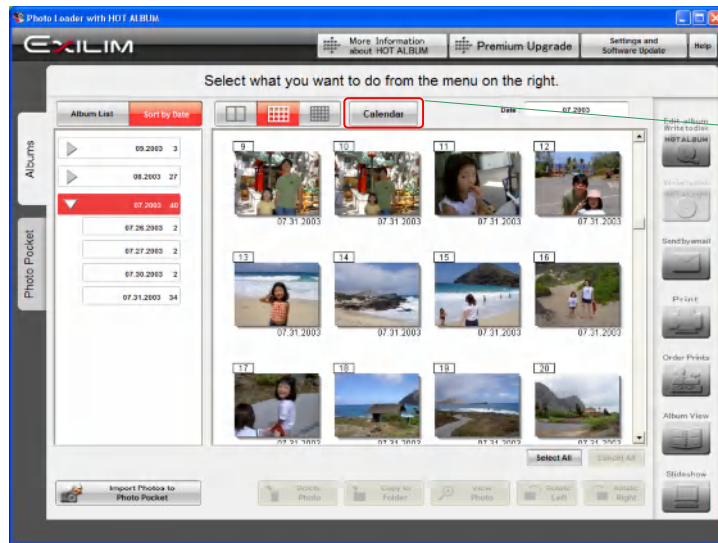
Photo Loader with HOT ALBUM

EXILIM

More Information about HOT ALBUM

Premium Upgrade

Settings and Software Update

Help

Select what you want to do from the menu on the right.

Album List

Sort by Date

Calendar

Date 07.2003

Albums

Photo Pocket

09.2003 3

08.2003 27

07.2003 40

07.26.2003 2

07.27.2003 2

07.30.2003 2

07.31.2003 34

9 07.31.2003

10 07.31.2003

11 07.31.2003

12 07.31.2003

13 07.31.2003

14 07.31.2003

15 07.31.2003

16 07.31.2003

17 07.31.2003

18 07.31.2003

19 07.31.2003

20 07.31.2003

Select All

Cancel All

Edit album

Write to disc

HOTALBUM

Write to disc

Send by email

Print

Order Prints

Album View

Slideshow

Import Photos to Photo Pocket

Delete Photo

Copy to Folder

View Photo

Rotate Left

Rotate Right